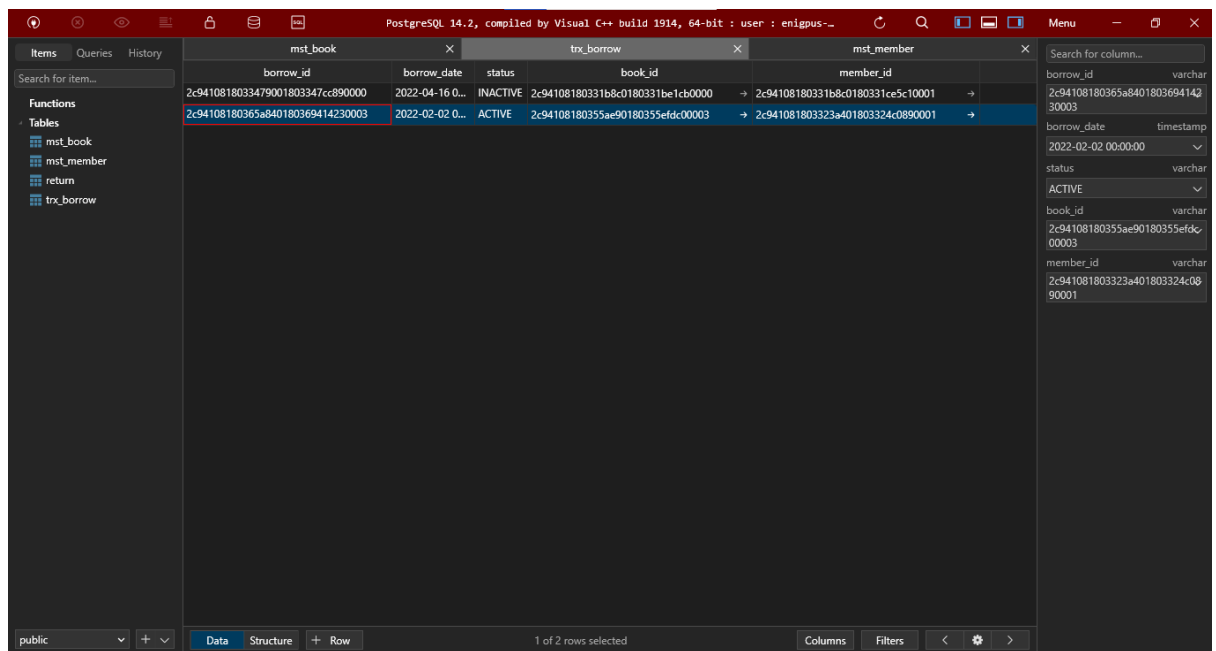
PostgreSQL 14.2, compiled by Visual C++ build 1914, 64-bit : user : enigpus-...

Menu

Items Queries History

Search for item...

Functions

Tables

mst_book

mst_member

return

trx_borrow

mst_book ×

trx_borrow ×

mst_member ×

| borrow_id | borrow_date | status | book_id | member_id |
|---|---|---|---|---|
| 2c94108180334790018033​47cc890000 | 2022-04-16 0... | INACTIVE | 2c94108180331b8c0180331be1cb0000 → | 2c94108180331b8c0180331ce5c10001 → |
| 2c94108180365a840180369414230003 | 2022-02-02 0... | ACTIVE | 2c94108180355ae90180355efdc00003 → | 2c941081803323a401803324c0890001 → |

Search for column...

borrow_id varchar

2c94108180365a840180369414230003

borrow_date timestamp

2022-02-02 00:00:00

status varchar

ACTIVE

book_id varchar

2c94108180355ae90180355efdc00003

member_id varchar

2c941081803323a401803324c0890001

public

Data Structure + Row

1 of 2 rows selected

Columns Filters